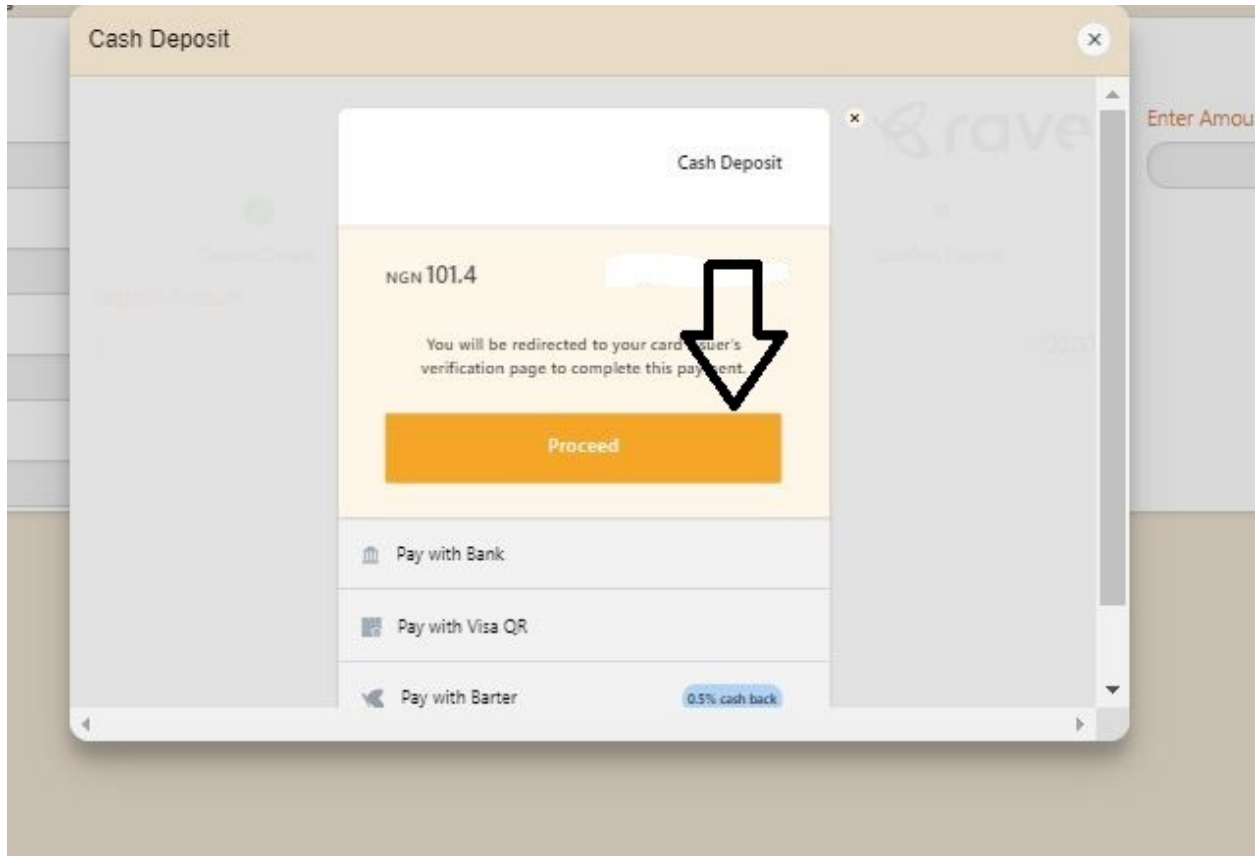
Cash Deposit

×

rave

Enter Amou

Cash Deposit

NGN 101.4

You will be redirected to your card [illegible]suer's verification page to complete this pay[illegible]ent.

Proceed

Pay with Bank

Pay with Visa QR

Pay with Barter

0.5% cash back